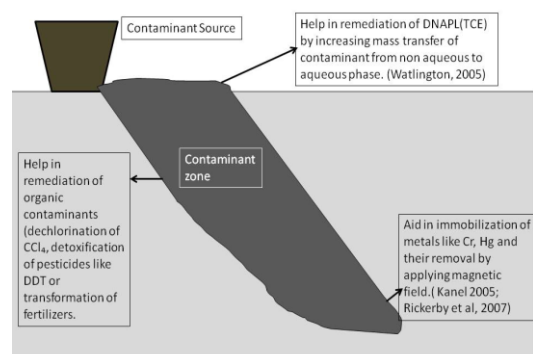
Contaminant Source

Help in remediation of DNAPL(TCE) by increasing mass transfer of contaminant from non aqueous to aqueous phase. (Watlington, 2005)

Contaminant zone

Help in remediation of organic contaminants (dechlorination of $CCl_4$, detoxification of pesticides like DDT or transformation of fertilizers.

Aid in immobilization of metals like Cr, Hg and their removal by applying magnetic field.( Kanel 2005; Rickerby et al, 2007)